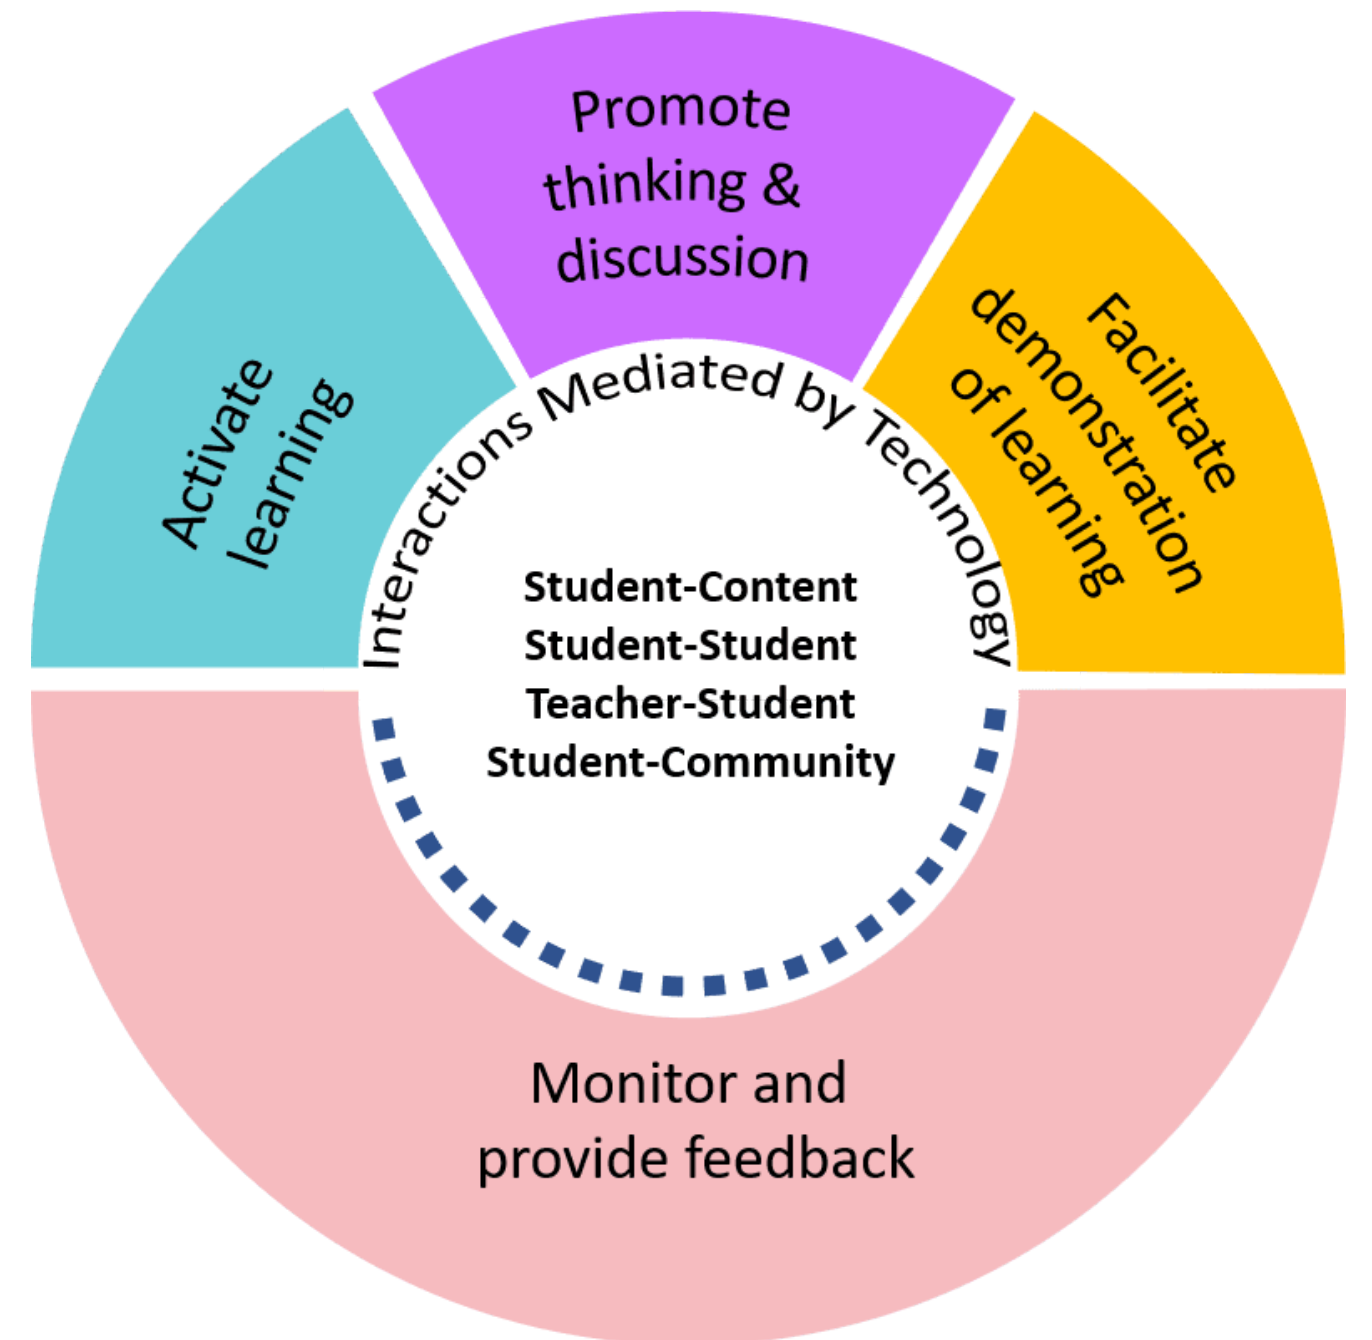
Activate learning

Promote thinking & discussion

Facilitate demonstration of learning

Interactions Mediated by Technology

Student-Content
Student-Student
Teacher-Student
Student-Community

Monitor and provide feedback